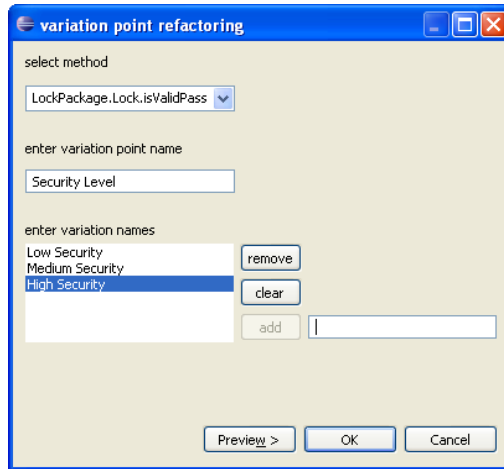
variation point refactoring

select method

LockPackage.Lock.isValidPass

enter variation point name

Security Level

enter variation names

Low Security
Medium Security
High Security

remove

clear

add

Preview >

OK

Cancel